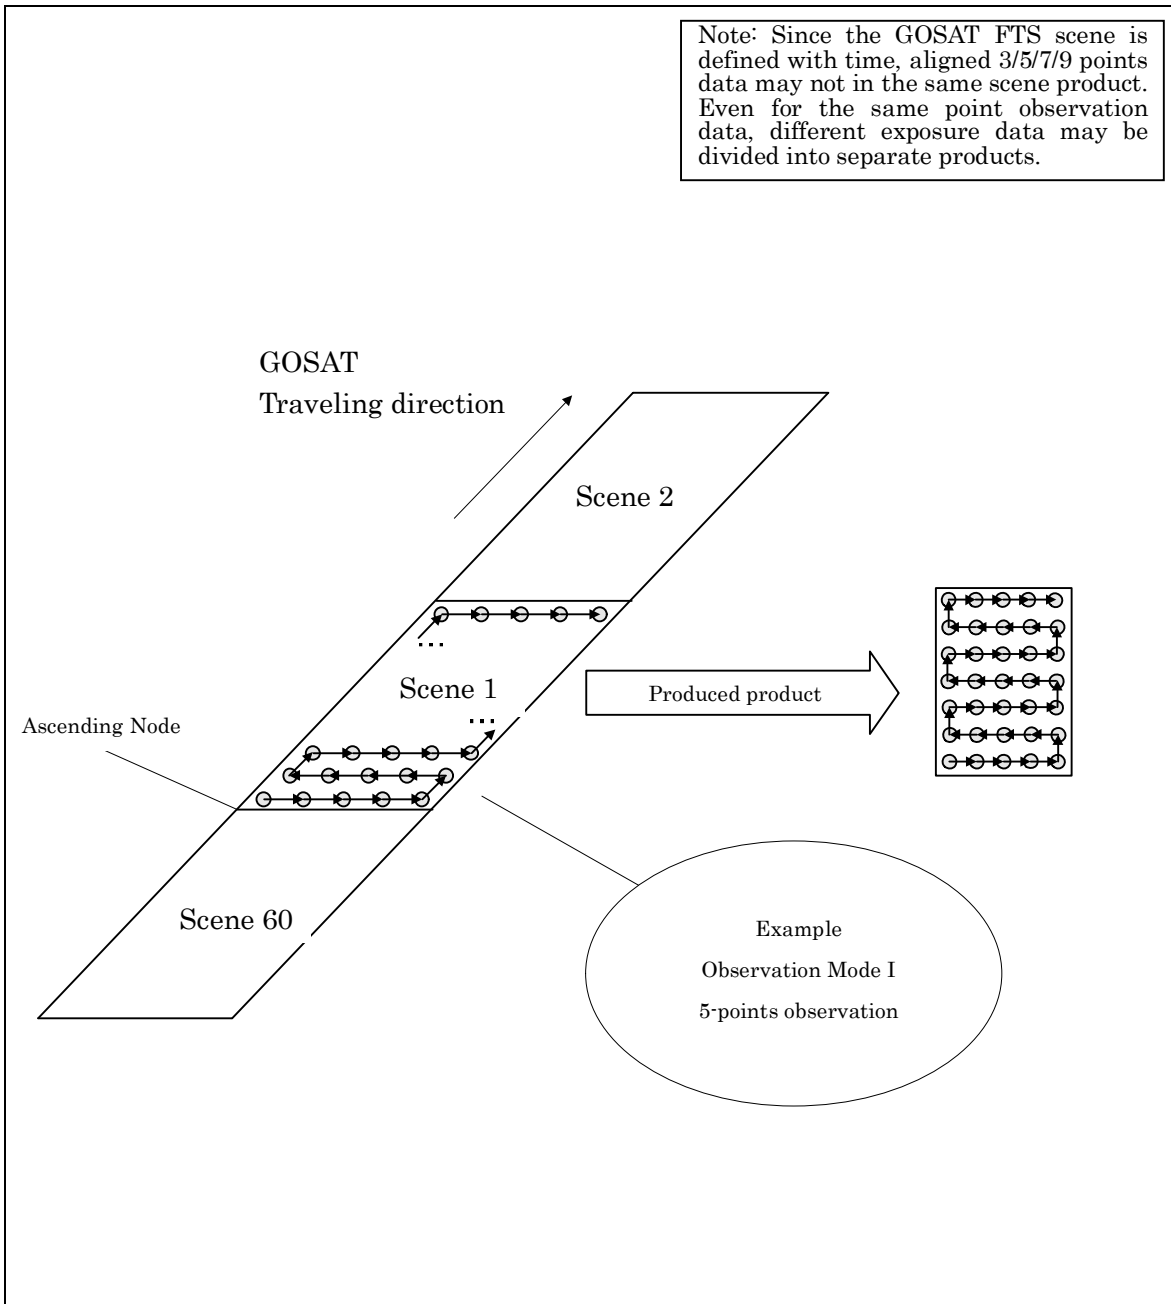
Note: Since the GOSAT FTS scene is defined with time, aligned 3/5/7/9 points data may not in the same scene product. Even for the same point observation data, different exposure data may be divided into separate products.

GOSAT
Traveling direction

Scene 2

…

Scene 1

…

Produced product

Ascending Node

Scene 60

Example
Observation Mode I
5-points observation